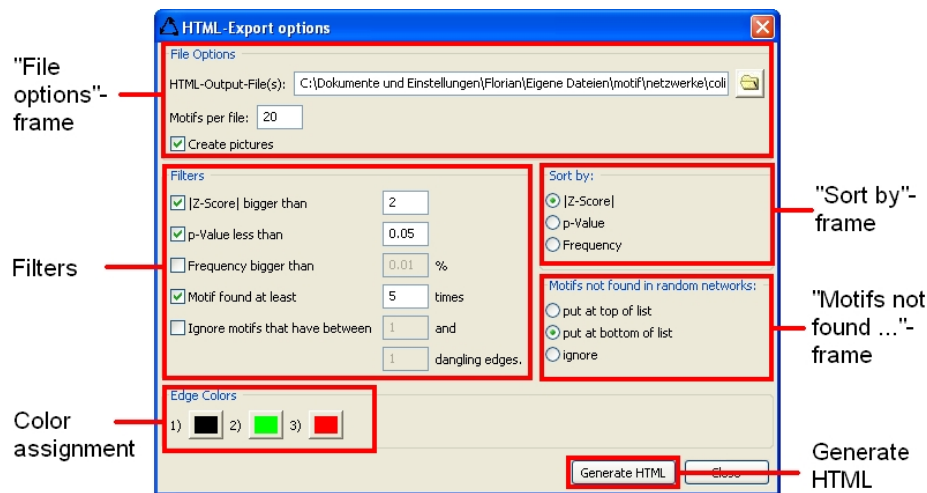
HTML-Export options

"File options"-frame

File Options

HTML-Output-File(s): C:\Dokumente und Einstellungen\Florian\Eigene Dateien\motif\netzwerke\coli

Motifs per file: 20

Create pictures

Filters

|Z-Score| bigger than 2

p-Value less than 0.05

Frequency bigger than 0.01 %

Motif found at least 5 times

Ignore motifs that have between 1 and 1 dangling edges.

Sort by:

|Z-Score|

p-Value

Frequency

"Sort by"-frame

Motifs not found in random networks:

put at top of list

put at bottom of list

ignore

"Motifs not found ..."-frame

Edge Colors

1) 2) 3)

Color assignment

Generate HTML

Close

Generate HTML